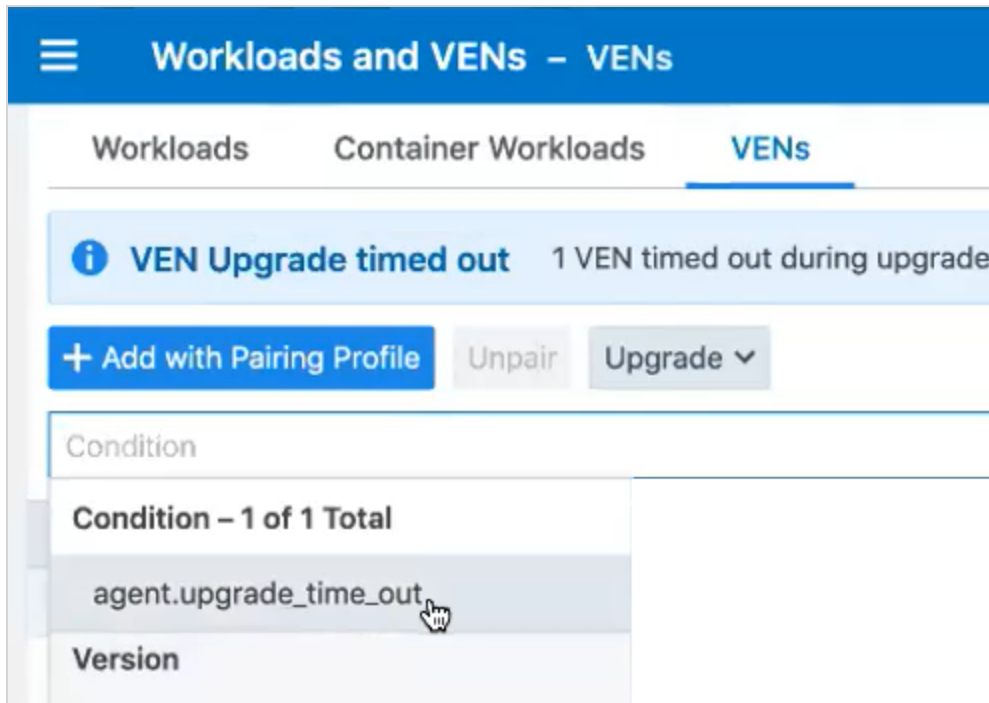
Workloads and VENs – VENs

Workloads Container Workloads VENs

VEN Upgrade timed out 1 VEN timed out during upgrade

+ Add with Pairing Profile Unpair Upgrade

Condition

Condition – 1 of 1 Total

agent.upgrade_time_out

Version